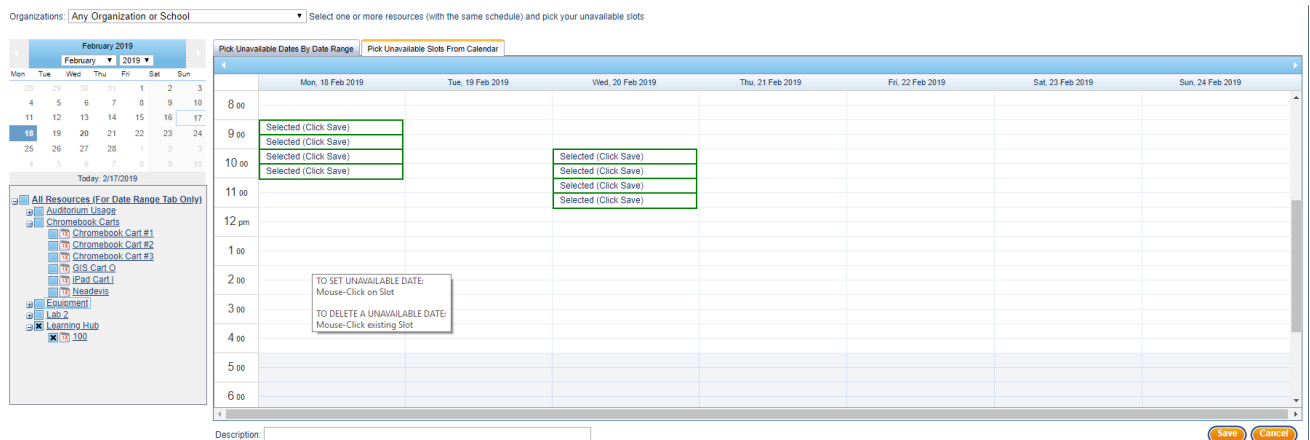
Organizations: Any Organization or School ▼ Select one or more resources (with the same schedule) and pick your unavailable slots

February 2019
February ▼ 2019 ▼

| Mon | Tue | Wed | Thu | Fri | Sat | Sun |
|---|---|---|---|---|---|---|
| 28 | 29 | 30 | 31 | 1 | 2 | 3 |
| 4 | 5 | 6 | 7 | 8 | 9 | 10 |
| 11 | 12 | 13 | 14 | 15 | 16 | 17 |
| 18 | 19 | 20 | 21 | 22 | 23 | 24 |
| 25 | 26 | 27 | 28 | 1 | 2 | 3 |
| 4 | 5 | 6 | 7 | 8 | 9 | 10 |

Today: 2/17/2019

All Resources (For Date Range Tab Only)
Auditorium Usage
Chromebook Carts
Chromebook Cart #1
Chromebook Cart #2
Chromebook Cart #3
GIS Cart O
IPad Cart I
Neadevis
Equipment
Lab 2
Learning Hub
100

Pick Unavailable Dates By Date Range | Pick Unavailable Slots From Calendar

| | Mon, 18 Feb 2019 | Tue, 19 Feb 2019 | Wed, 20 Feb 2019 | Thu, 21 Feb 2019 | Fri, 22 Feb 2019 | Sat, 23 Feb 2019 | Sun, 24 Feb 2019 |
|---|---|---|---|---|---|---|---|
| 8 00 | | | | | | | |
| 9 00 | Selected (Click Save) | | | | | | |
| | Selected (Click Save) | | | | | | |
| 10 00 | Selected (Click Save) | | Selected (Click Save) | | | | |
| | Selected (Click Save) | | Selected (Click Save) | | | | |
| 11 00 | | | Selected (Click Save) | | | | |
| | | | Selected (Click Save) | | | | |
| 12 pm | | | | | | | |
| 1 00 | | | | | | | |
| 2 00 | | | | | | | |
| 3 00 | | | | | | | |
| 4 00 | | | | | | | |
| 5 00 | | | | | | | |
| 6 00 | | | | | | | |

TO SET UNAVAILABLE DATE:
Mouse-Click on Slot

TO DELETE A UNAVAILABLE DATE:
Mouse-Click existing Slot

Description:

Save Cancel